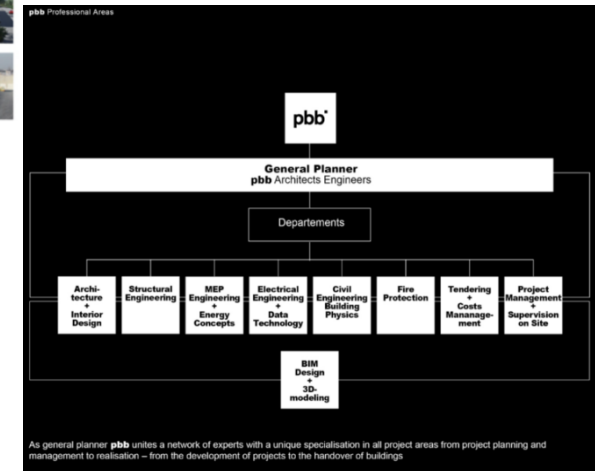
pbb Professional Areas

pbb

General Planner
pbb Architects Engineers

Departements

Architecture + Interior Design

Structural Engineering

MEP Engineering + Energy Concepts

Electrical Engineering + Data Technology

Civil Engineering Building Physics

Fire Protection

Tendering + Costs Mananagement

Project Management + Supervision on Site

BIM Design + 3D-modeling

As general planner pbb unites a network of experts with a unique specialisation in all project areas from project planning and management to realisation – from the development of projects to the handover of buildings